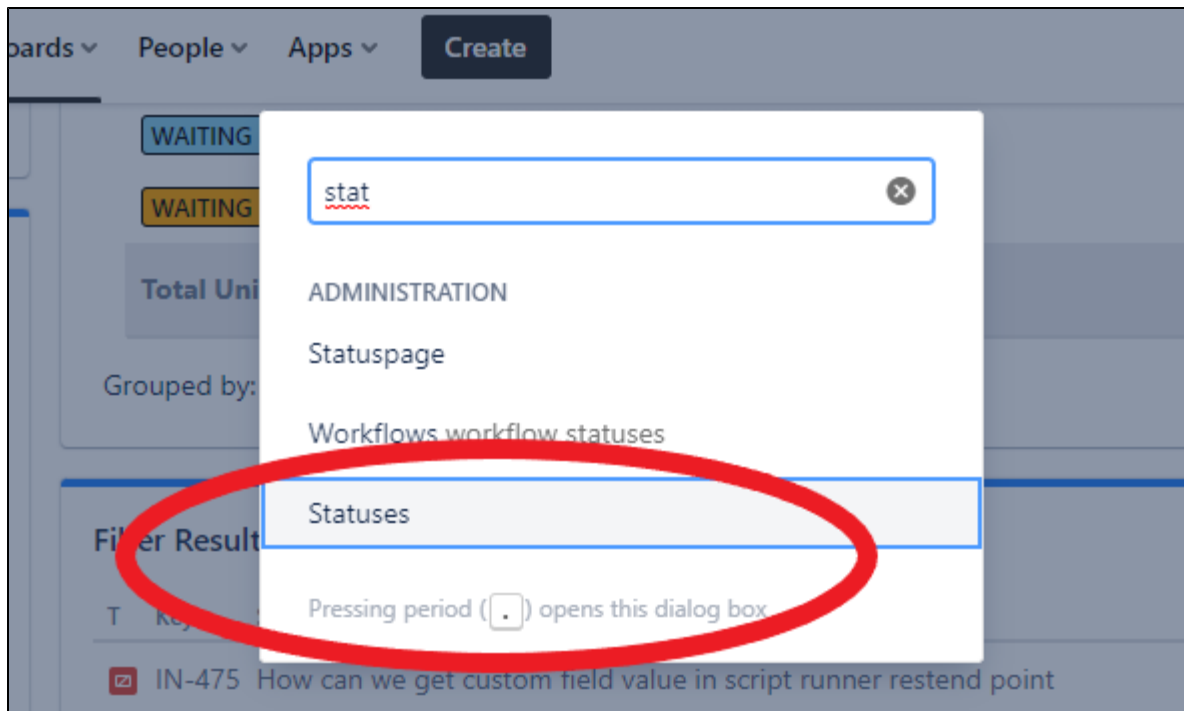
oards People Apps Create

WAITING

WAITING

Total Uni

Grouped by:

stat

ADMINISTRATION

Statuspage

Workflows workflow statuses

Statuses

Pressing period ( . ) opens this dialog box

Filter Result

T Ke

IN-475 How can we get custom field value in script runner restend point